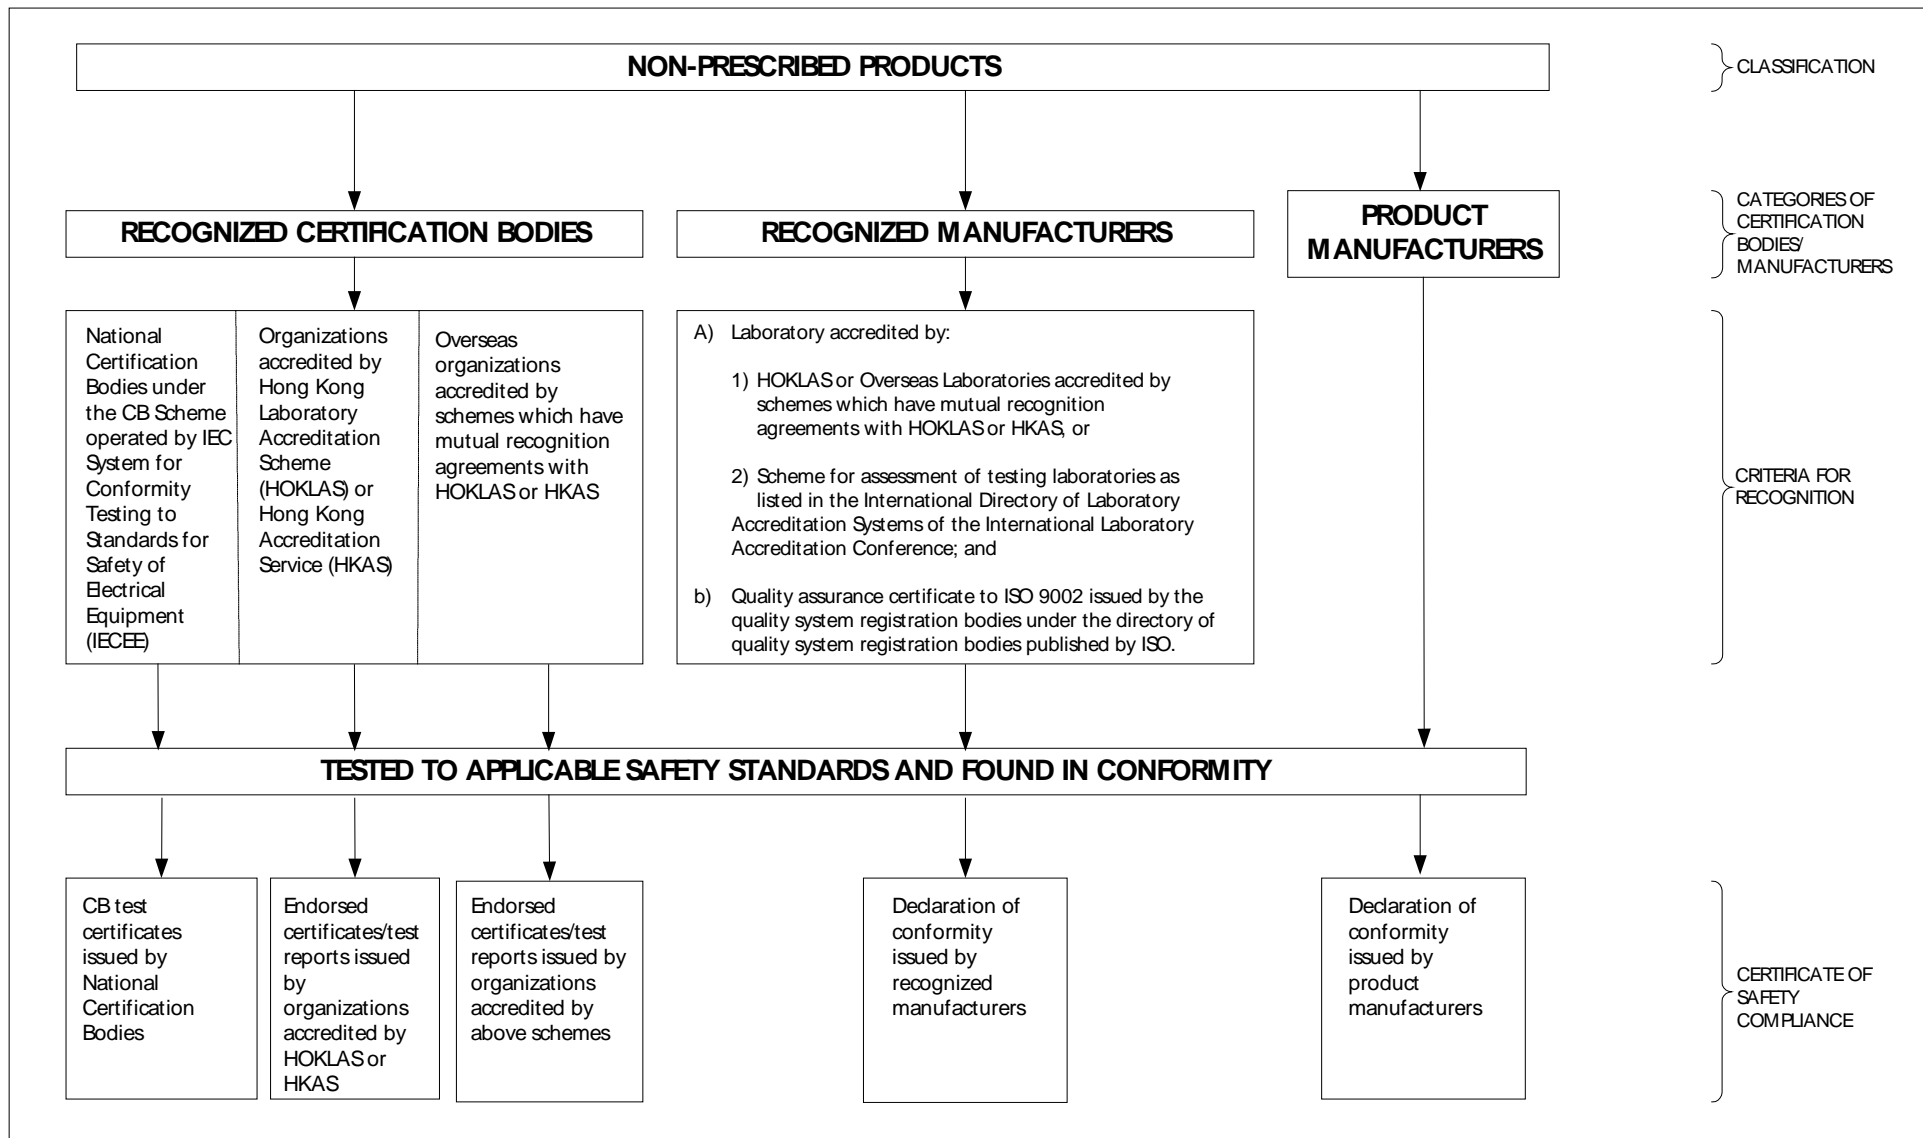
NON-PRESCRIBED PRODUCTS

CLASSIFICATION

RECOGNIZED CERTIFICATION BODIES

RECOGNIZED MANUFACTURERS

PRODUCT MANUFACTURERS

CATEGORIES OF CERTIFICATION BODIES/ MANUFACTURERS

National Certification Bodies under the CB Scheme operated by IEC System for Conformity Testing to Standards for Safety of Electrical Equipment (IECEE)

Organizations accredited by Hong Kong Laboratory Accreditation Scheme (HOKLAS) or Hong Kong Accreditation Service (HKAS)

Overseas organizations accredited by schemes which have mutual recognition agreements with HOKLAS or HKAS

A) Laboratory accredited by:

1) HOKLAS or Overseas Laboratories accredited by schemes which have mutual recognition agreements with HOKLAS or HKAS, or

2) Scheme for assessment of testing laboratories as listed in the International Directory of Laboratory Accreditation Systems of the International Laboratory Accreditation Conference; and

b) Quality assurance certificate to ISO 9002 issued by the quality system registration bodies under the directory of quality system registration bodies published by ISO.

CRITERIA FOR RECOGNITION

TESTED TO APPLICABLE SAFETY STANDARDS AND FOUND IN CONFORMITY

CB test certificates issued by National Certification Bodies

Endorsed certificates/test reports issued by organizations accredited by HOKLAS or HKAS

Endorsed certificates/test reports issued by organizations accredited by above schemes

Declaration of conformity issued by recognized manufacturers

Declaration of conformity issued by product manufacturers

CERTIFICATE OF SAFETY COMPLIANCE